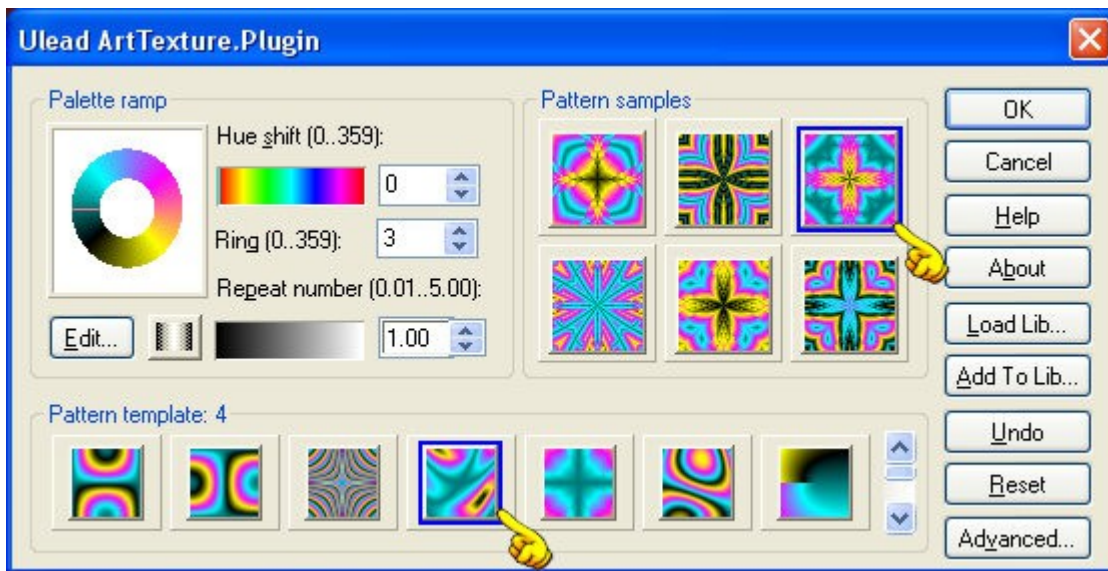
Ulead ArtTexture.Plugin

Palette ramp

Hue shift (0..359):

0

Ring (0..359):

3

Repeat number (0.01..5.00):

Edit...

1.00

Pattern samples

OK

Cancel

Help

About

Load Lib...

Add To Lib...

Pattern template: 4

Undo

Reset

Advanced...